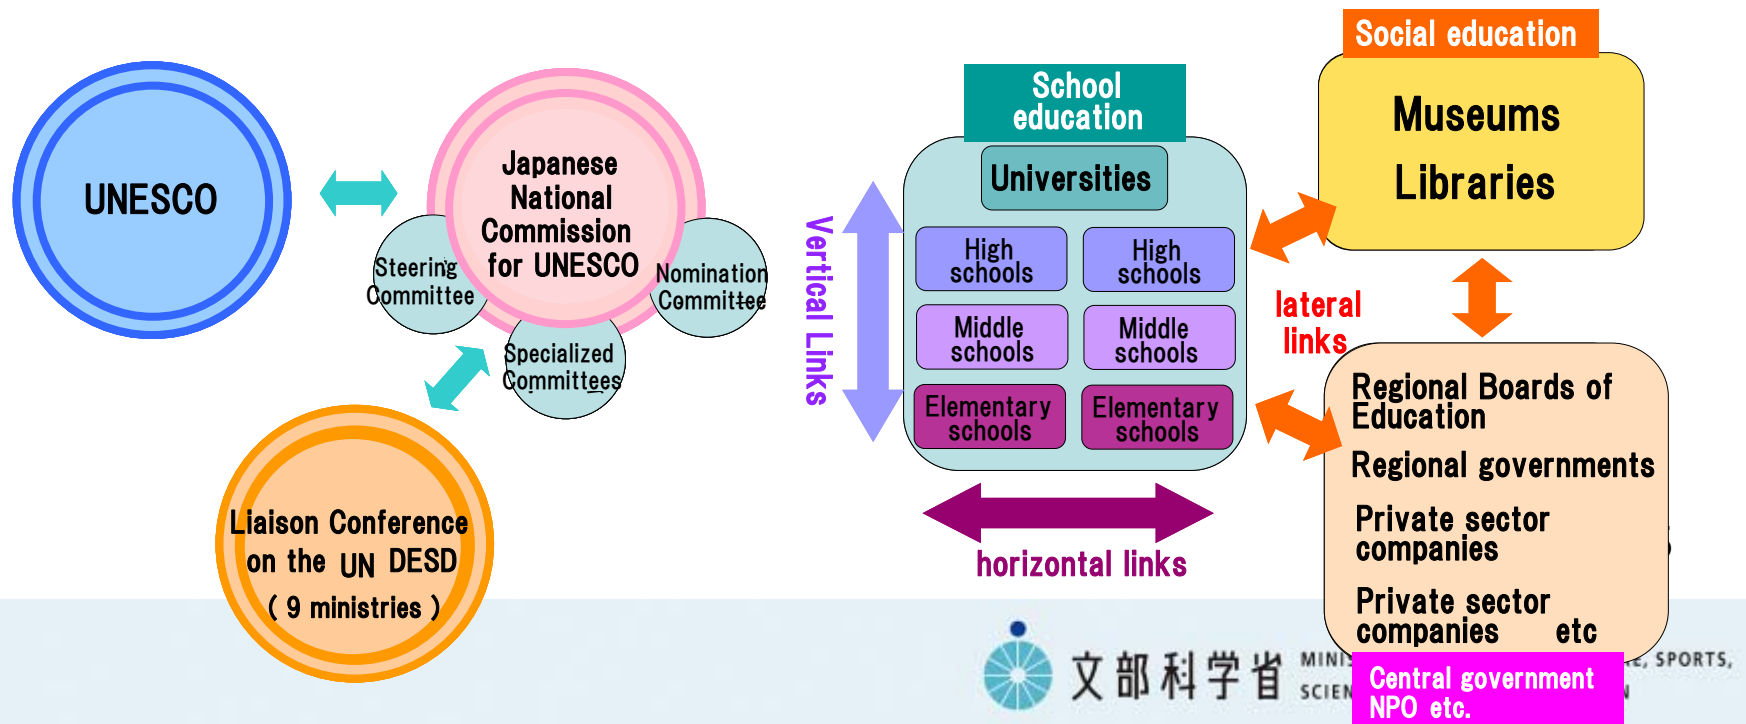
UNESCO

Japanese National Commission for UNESCO

Steering Committee

Nomination Committee

Specialized Committees

Liaison Conference on the UN DESD ( 9 ministries )

School education

Universities

High schools

High schools

Middle schools

Middle schools

Elementary schools

Elementary schools

Vertical Links

horizontal links

Social education

Museums

Libraries

lateral links

Regional Boards of Education

Regional governments

Private sector companies

Private sector companies etc

Central government NPO etc.

文部科学省 MINI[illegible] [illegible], SPORTS, SCIEN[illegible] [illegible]